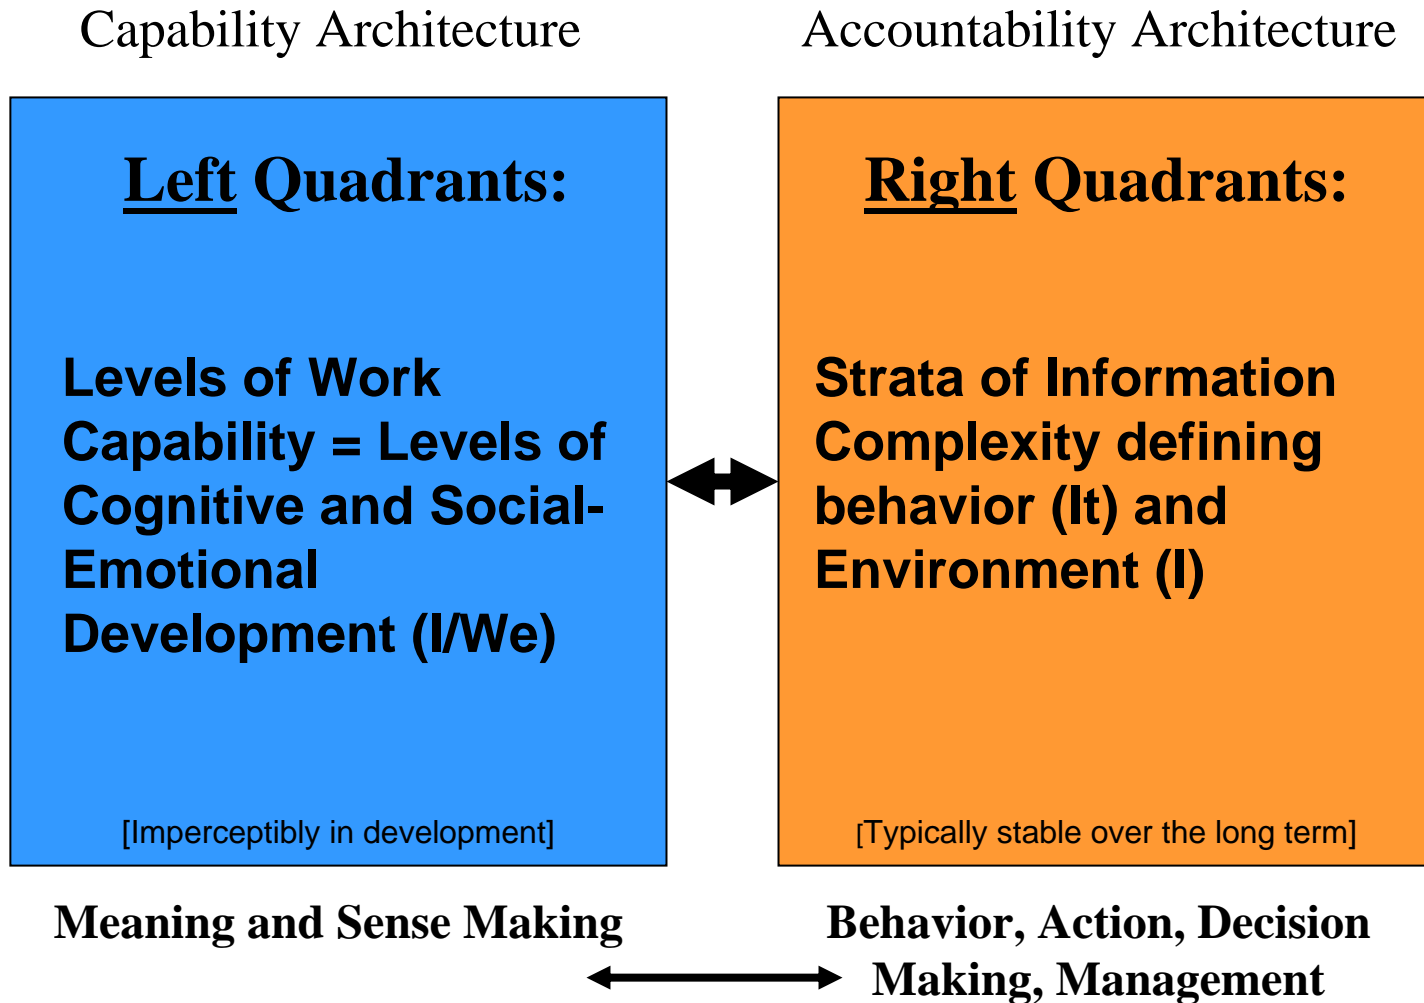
Capability Architecture

Accountability Architecture

Left Quadrants:

Levels of Work Capability = Levels of Cognitive and Social-Emotional Development (I/We)

[Imperceptibly in development]

Right Quadrants:

Strata of Information Complexity defining behavior (It) and Environment (I)

[Typically stable over the long term]

Meaning and Sense Making

Behavior, Action, Decision Making, Management